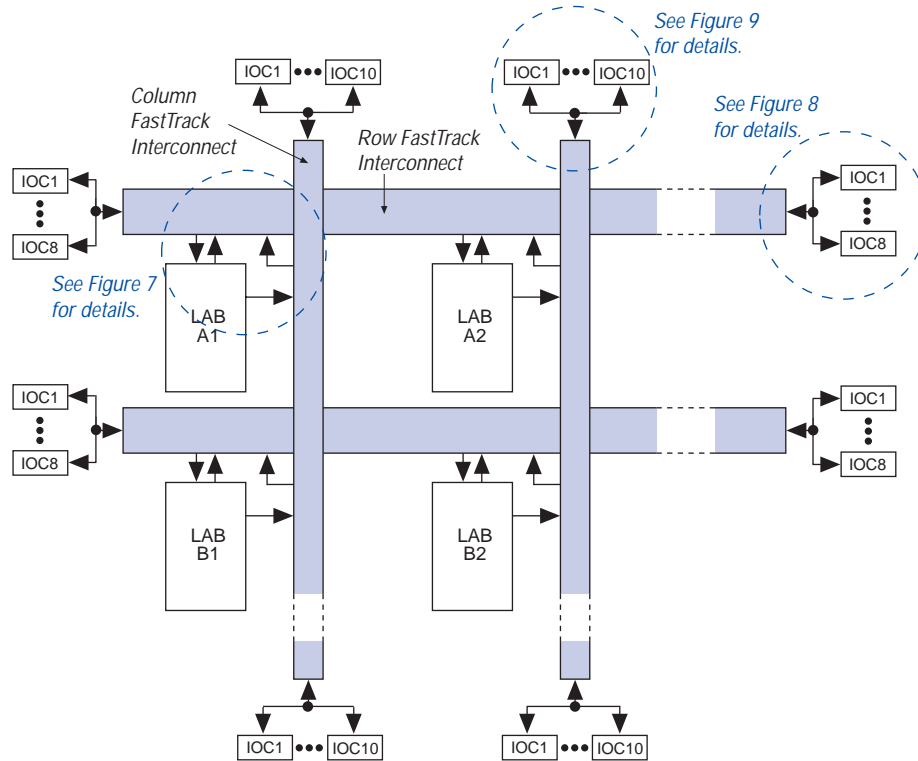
See Figure 9 for details.

IOC1 IOC10

IOC1 IOC10

Column FastTrack Interconnect

Row FastTrack Interconnect

See Figure 8 for details.

IOC1

IOC8

IOC1

IOC8

See Figure 7 for details.

LAB A1

LAB A2

IOC1

IOC8

IOC1

IOC8

LAB B1

LAB B2

IOC1 IOC10

IOC1 IOC10